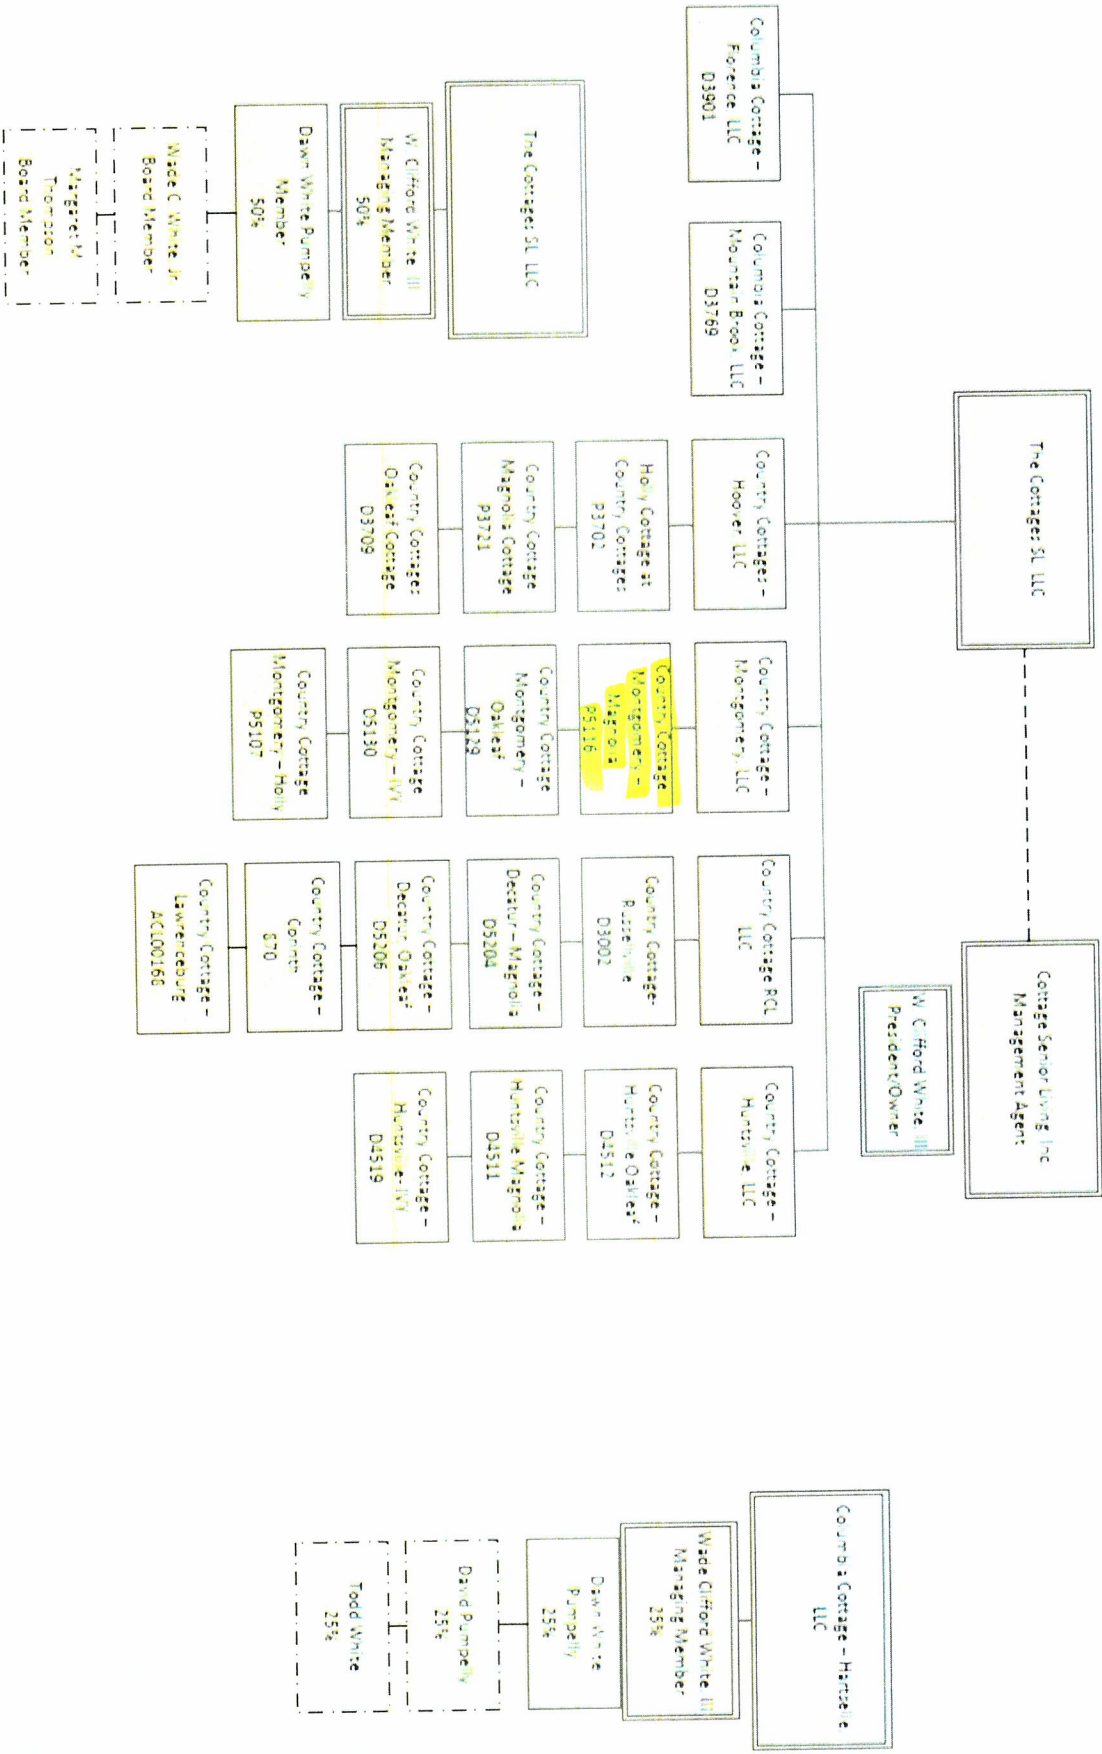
The Cottages SL LLC

Cottage Senior Living Inc
Management Agent

W. Clifford White III
President/Owner

Columbia Cottage – Florence LLC
D3901

Columbia Cottage – Mountain Brook LLC
D3769

Country Cottages – Hoover LLC

Holly Cottage at Country Cottages
P3702

Country Cottage Magnolia Cottage
P3721

Country Cottages Oakes of Cottage
D3709

Country Cottage – Montgomery LLC

Country Cottage Montgomery – Magnolia
P5116

Country Cottage Montgomery – Oakes'
D5129

Country Cottage Montgomery – IVY
D5130

Country Cottage Montgomery – Holly
P5107

Country Cottage BCL LLC

Country Cottage – Russellville
D3002

Country Cottage – Decatur – Magnolia
D5204

Country Cottage – Decatur Oakes'
D5206

Country Cottage – Corinth
870

Country Cottage – Lawrenceburg
AC100168

Country Cottage – Huntsville LLC

Country Cottage – Huntsville Oakes'
D4512

Country Cottage – Huntsville Magnolia
D4511

Country Cottage – Huntsville IVY
D4519

The Cottages SL LLC

W. Clifford White III
Managing Member
50%

Dawn White Pumpelly
Member
50%

Wade C White Jr
Board Member

Margaret W Thompson
Board Member

Columbia Cottage – Hartselle LLC

Wade Clifford White III
Managing Member
25%

Dawn White Pumpelly
25%

David Pumpelly
25%

Todd White
25%